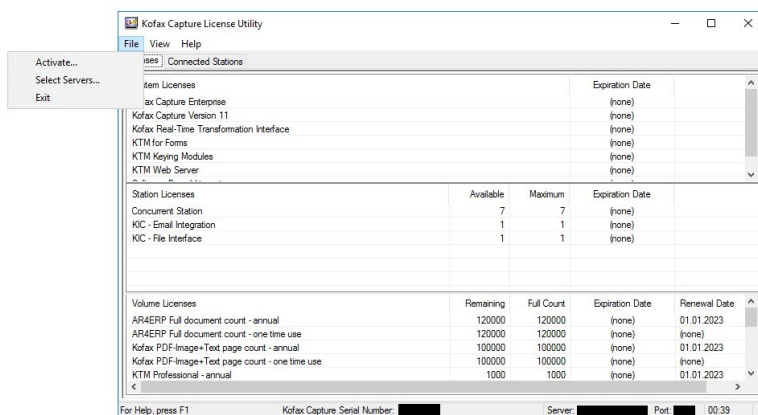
Kofax Capture License Utility

File View Help

Activate...
Select Servers...
Exit

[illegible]nses | Connected Stations

| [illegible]tem Licenses | Expiration Date |
|---|---|
| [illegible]fax Capture Enterprise | (none) |
| Kofax Capture Version 11 | (none) |
| Kofax Real-Time Transformation Interface | (none) |
| KTM for Forms | (none) |
| KTM Keying Modules | (none) |
| KTM Web Server | (none) |

| Station Licenses | Available | Maximum | Expiration Date |
|---|---|---|---|
| Concurrent Station | 7 | 7 | (none) |
| KIC - Email Integration | 1 | 1 | (none) |
| KIC - File Interface | 1 | 1 | (none) |

| Volume Licenses | Remaining | Full Count | Expiration Date | Renewal Date |
|---|---|---|---|---|
| AR4ERP Full document count - annual | 120000 | 120000 | (none) | 01.01.2023 |
| AR4ERP Full document count - one time use | 120000 | 120000 | (none) | (none) |
| Kofax PDF-Image+Text page count - annual | 100000 | 100000 | (none) | 01.01.2023 |
| Kofax PDF-Image+Text page count - one time use | 100000 | 100000 | (none) | (none) |
| KTM Professional - annual | 1000 | 1000 | (none) | 01.01.2023 |

For Help, press F1 Kofax Capture Serial Number: Server: Port: 00:39